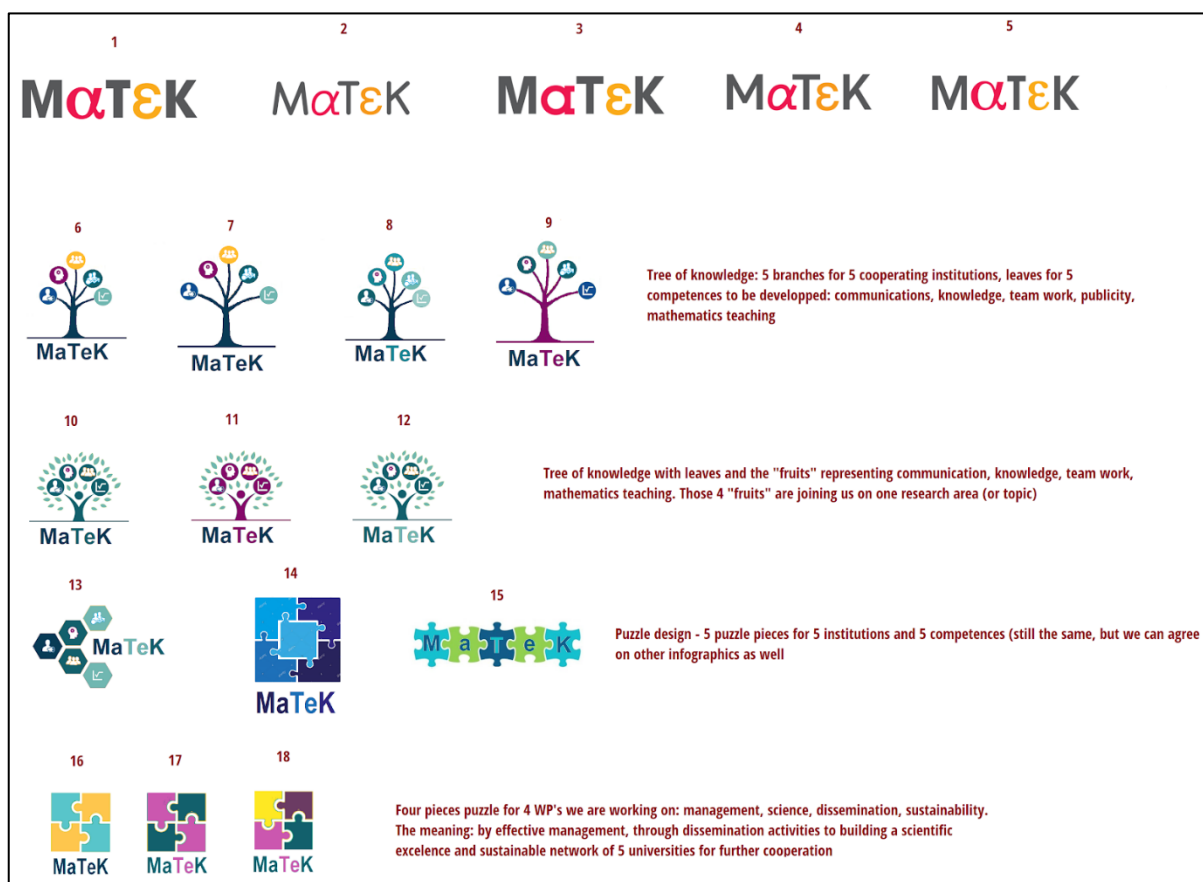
1 MαTεK

2 MαTεK

3 MαTεK

4 MαTεK

5 MαTεK

6 MaTeK

7 MaTeK

8 MaTeK

9 MaTeK

Tree of knowledge: 5 branches for 5 cooperating institutions, leaves for 5 competences to be developped: communications, knowledge, team work, publicity, mathematics teaching

10 MaTeK

11 MaTeK

12 MaTeK

Tree of knowledge with leaves and the "fruits" representing communication, knowledge, team work, mathematics teaching. Those 4 "fruits" are joining us on one research area (or topic)

13 MaTeK

14 MaTeK

15 M a T e K

Puzzle design - 5 puzzle pieces for 5 institutions and 5 competences (still the same, but we can agree on other infographics as well

16 MaTeK

17 MaTeK

18 MaTeK

Four pieces puzzle for 4 WP's we are working on: management, science, dissemination, sustainability. The meaning: by effective management, through dissemination activities to building a scientific excelence and sustainable network of 5 universities for further cooperation